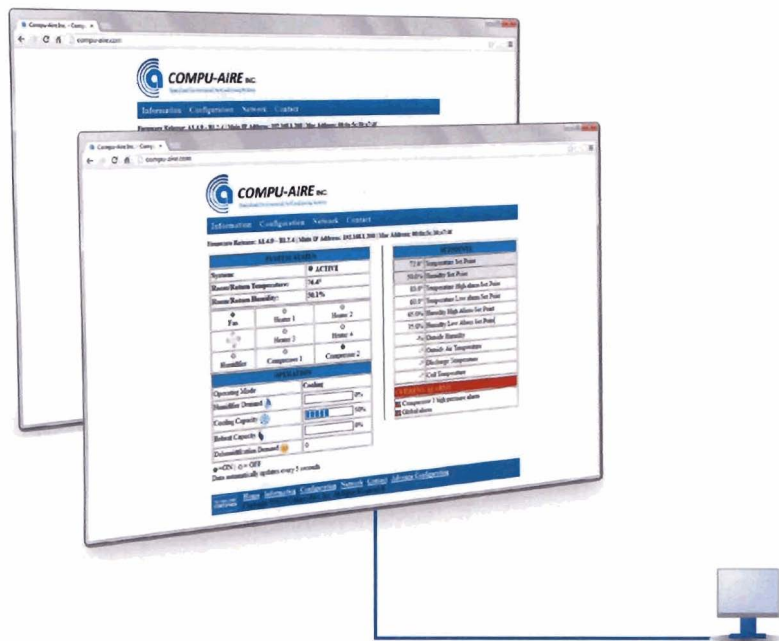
Compu-Aire Inc. - Comp... ×

compu-aire.com

COMPU-AIRE INC.

Information Configuration Network Contact

Firmware Release: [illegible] | Main IP Address: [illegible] | Mac Address: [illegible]

Compu-Aire Inc. - Comp... ×

compu-aire.com

COMPU-AIRE INC.

Information Configuration Network Contact

Firmware Release: A1.4.0 - B1.7.4 | Main IP Address: 192.168.1.200 | Mac Address: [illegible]

| SYSTEM STATUS | |
|---|---|
| Systems: | ACTIVE |
| Room/Return Temperature: | 76.4° |
| Room/Return Humidity: | 50.1% |

| Fan | Heater 1 | Heater 2 |
|---|---|---|
| | Heater 3 | Heater 4 |
| Humidifier | Compressor 1 | Compressor 2 |

| OPERATION | |
|---|---|
| Operating Mode: | Cooling |
| Humidifier Demand: | 0% |
| Cooling Capacity: | 50% |
| Reheat Capacity: | 0% |
| Dehumidification Demand: | 0 |

= ON | = OFF
Data automatically updates every 5 seconds

| READINGS | |
|---|---|
| 72.0° | Temperature Set Point |
| 50.0% | Humidity Set Point |
| 85.0° | Temperature High Alarm Set Point |
| 65.0° | Temperature Low Alarm Set Point |
| 65.0% | Humidity High Alarm Set Point |
| 35.0% | Humidity Low Alarm Set Point |
| -% | Outside Humidity |
| -° | Outside Air Temperature |
| -° | Discharge Temperature |
| -° | Coil Temperature |

CURRENT ALARMS
Compressor 1 high pressure alarm
Global alarm

Home Information Configuration Network Contact Advance Configuration